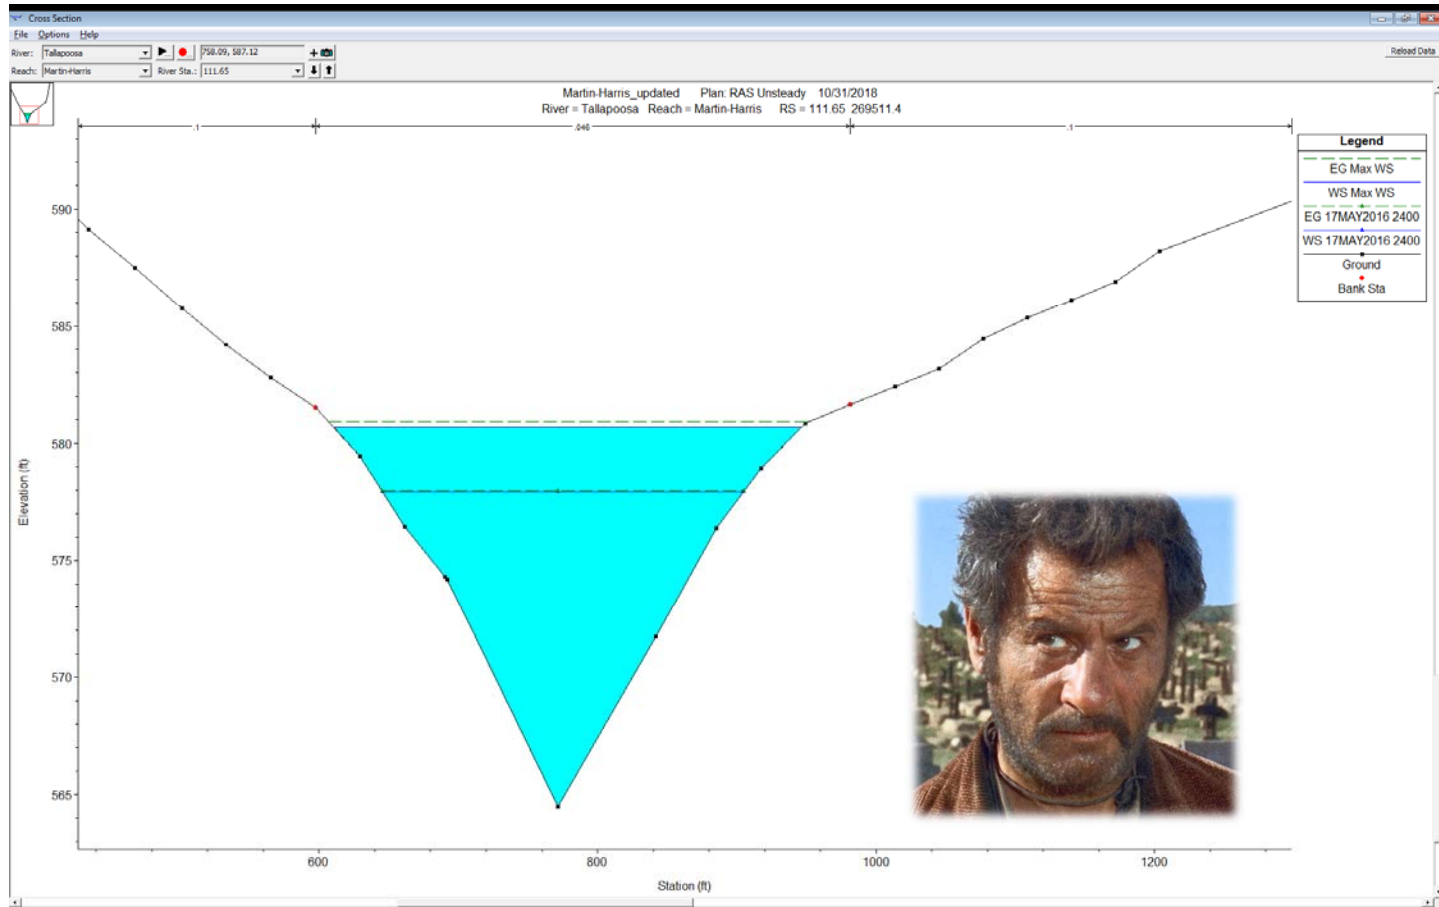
Cross Section
File Options Help
River: Tallapoosa
758.09, 587.12
Reload Data
Reach: Martin-Harris
River Sta.: 111.65

Martin-Harris_updated Plan: RAS Unsteady 10/31/2018
River = Tallapoosa Reach = Martin-Harris RS = 111.65 269511.4

.1
.040
.1

| Legend |
|---|
| EG Max WS |
| WS Max WS |
| EG 17MAY2016 2400 |
| WS 17MAY2016 2400 |
| Ground |
| Bank Sta |

590
585
580
575
570
565
Elevation (ft)

600
800
1000
1200
Station (ft)